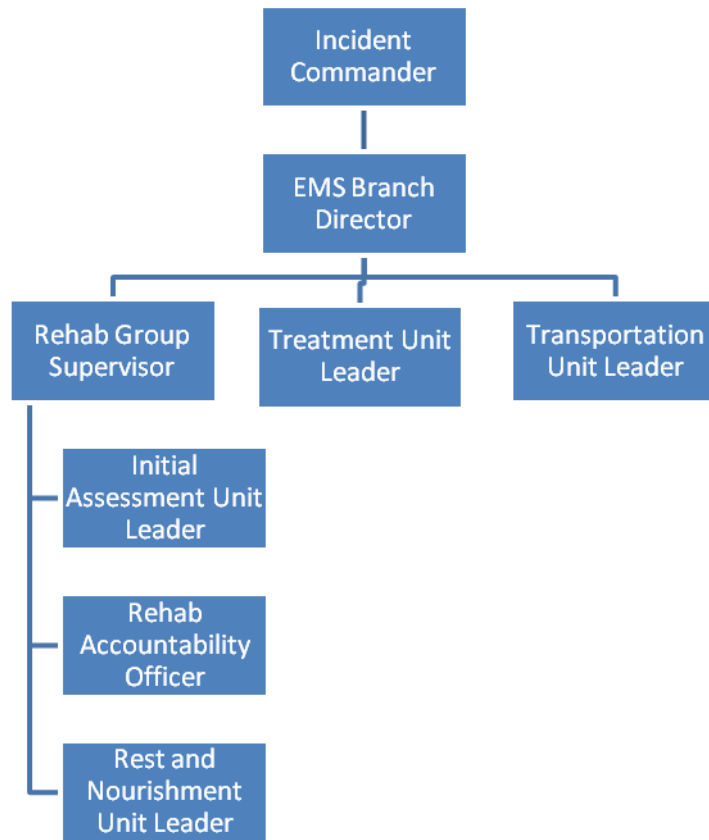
Incident Commander

EMS Branch Director

Rehab Group Supervisor

Treatment Unit Leader

Transportation Unit Leader

Initial Assessment Unit Leader

Rehab Accountability Officer

Rest and Nourishment Unit Leader